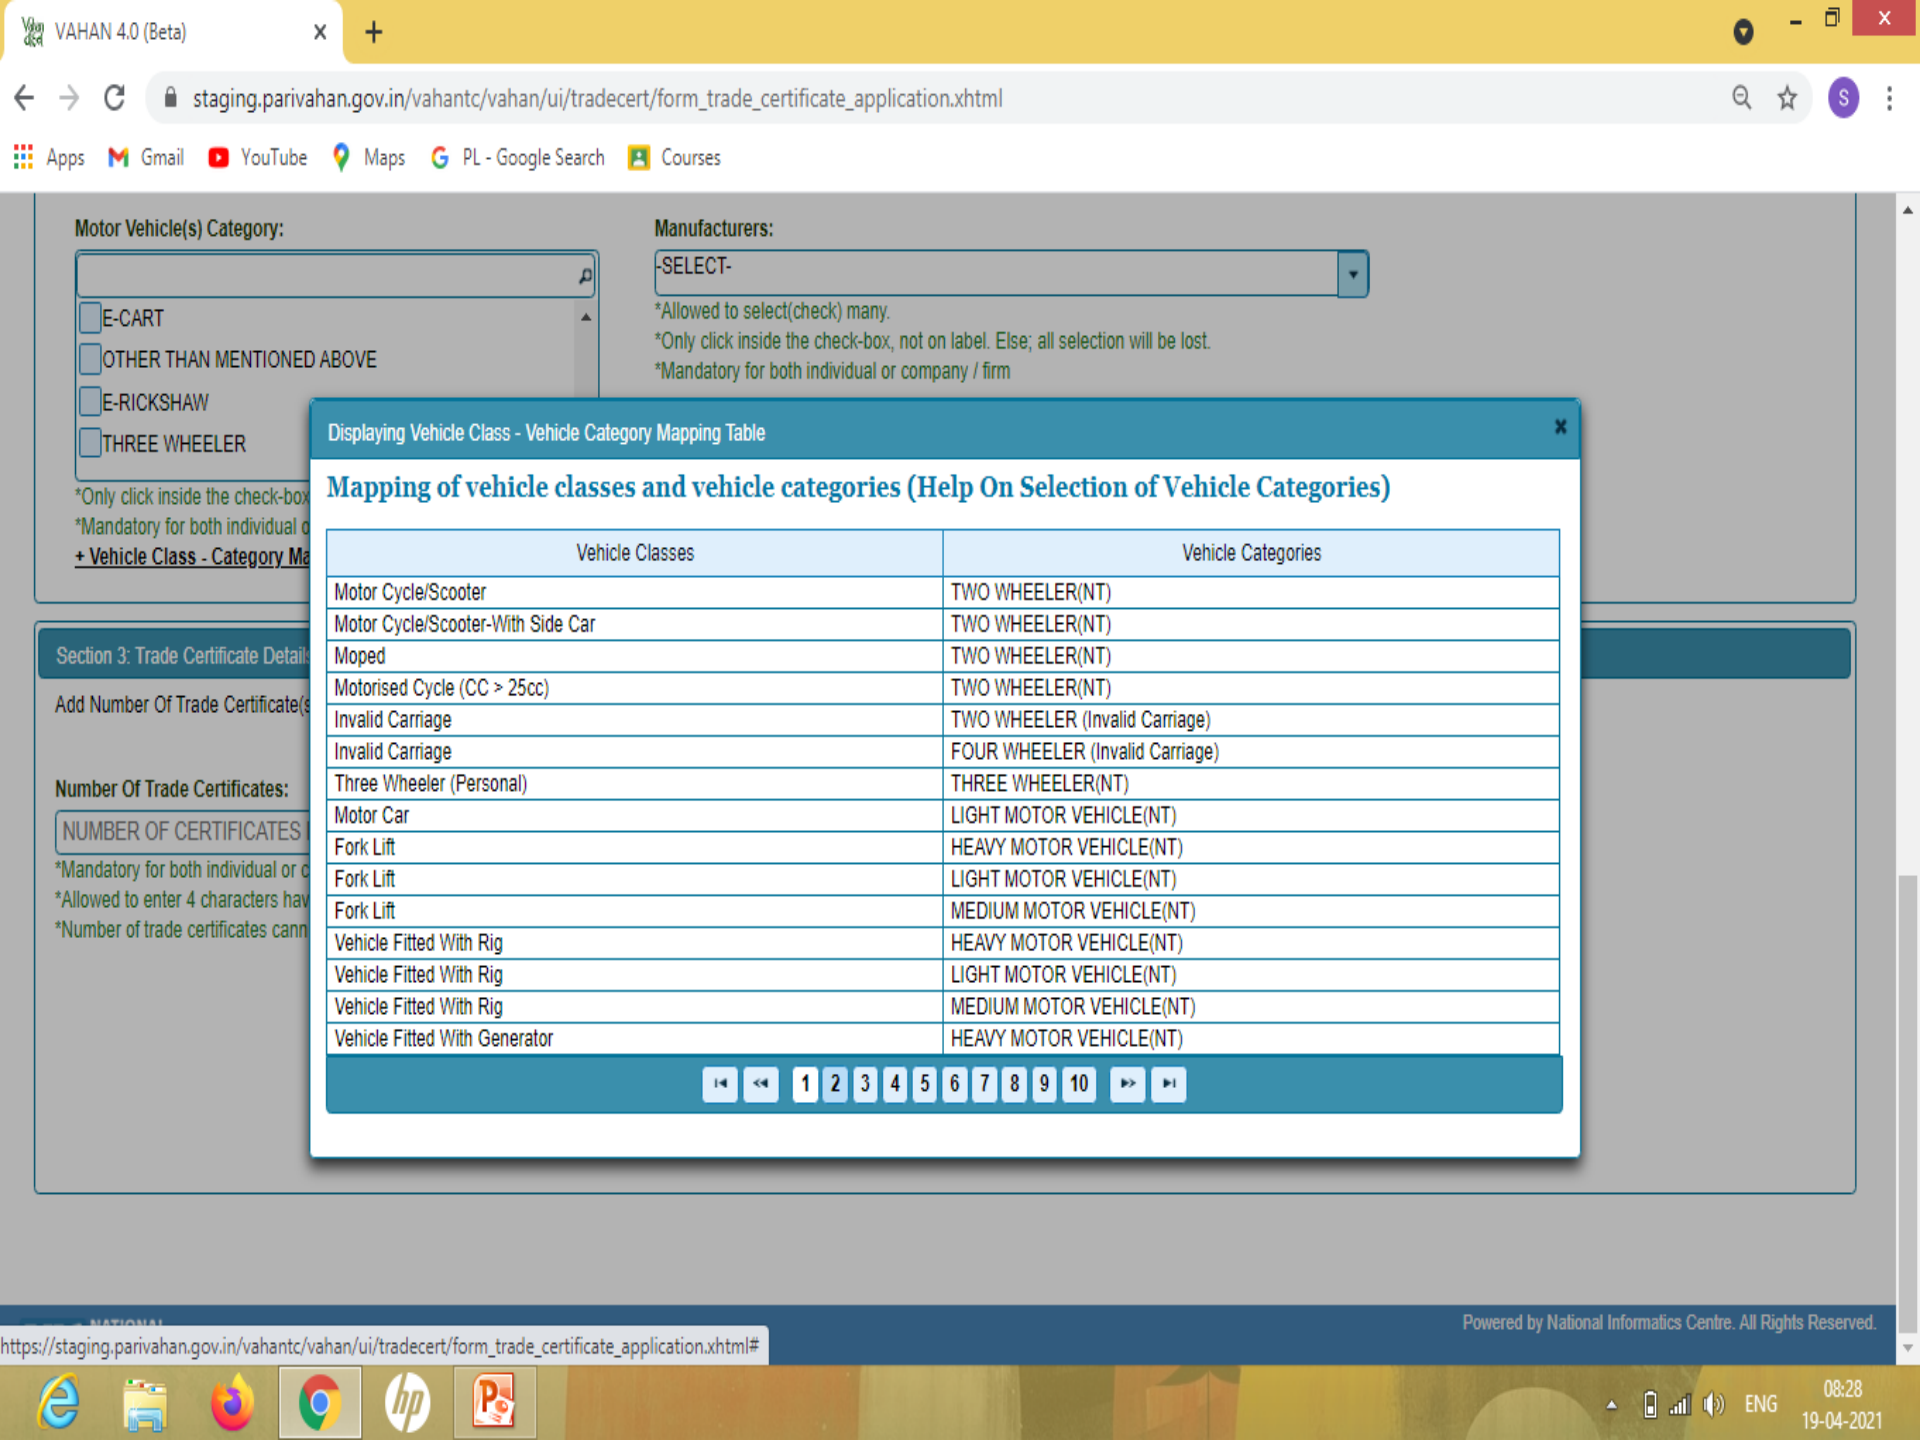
VAHAN 4.0 (Beta)

staging.parivahan.gov.in/vahantc/vahan/ui/tradecert/form_trade_certificate_application.xhtml

Apps Gmail YouTube Maps PL - Google Search Courses

Motor Vehicle(s) Category:

E-CART
OTHER THAN MENTIONED ABOVE
E-RICKSHAW
THREE WHEELER

*Only click inside the check-box
*Mandatory for both individual o
+ Vehicle Class - Category Ma

Manufacturers:

-SELECT-

*Allowed to select(check) many.
*Only click inside the check-box, not on label. Else; all selection will be lost.
*Mandatory for both individual or company / firm

Section 3: Trade Certificate Details

Add Number Of Trade Certificate(s

Number Of Trade Certificates:

NUMBER OF CERTIFICATES

*Mandatory for both individual or c
*Allowed to enter 4 characters hav
*Number of trade certificates cann

Displaying Vehicle Class - Vehicle Category Mapping Table

Mapping of vehicle classes and vehicle categories (Help On Selection of Vehicle Categories)

| Vehicle Classes | Vehicle Categories |
|---|---|
| Motor Cycle/Scooter | TWO WHEELER(NT) |
| Motor Cycle/Scooter-With Side Car | TWO WHEELER(NT) |
| Moped | TWO WHEELER(NT) |
| Motorised Cycle (CC > 25cc) | TWO WHEELER(NT) |
| Invalid Carriage | TWO WHEELER (Invalid Carriage) |
| Invalid Carriage | FOUR WHEELER (Invalid Carriage) |
| Three Wheeler (Personal) | THREE WHEELER(NT) |
| Motor Car | LIGHT MOTOR VEHICLE(NT) |
| Fork Lift | HEAVY MOTOR VEHICLE(NT) |
| Fork Lift | LIGHT MOTOR VEHICLE(NT) |
| Fork Lift | MEDIUM MOTOR VEHICLE(NT) |
| Vehicle Fitted With Rig | HEAVY MOTOR VEHICLE(NT) |
| Vehicle Fitted With Rig | LIGHT MOTOR VEHICLE(NT) |
| Vehicle Fitted With Rig | MEDIUM MOTOR VEHICLE(NT) |
| Vehicle Fitted With Generator | HEAVY MOTOR VEHICLE(NT) |

1 2 3 4 5 6 7 8 9 10

Powered by National Informatics Centre. All Rights Reserved.

https://staging.parivahan.gov.in/vahantc/vahan/ui/tradecert/form_trade_certificate_application.xhtml#

ENG 08:28 19-04-2021